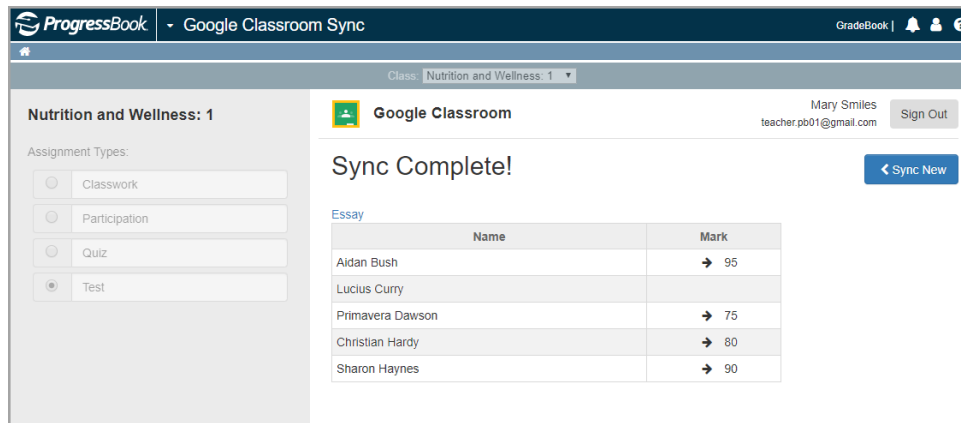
ProgressBook Google Classroom Sync

GradeBook |

Class: Nutrition and Wellness: 1

Nutrition and Wellness: 1

Assignment Types:

Classwork

Participation

Quiz

Test

Google Classroom

Mary Smiles
teacher.pb01@gmail.com

Sign Out

Sync Complete!

Sync New

Essay

| Name | Mark |
|---|---|
| Aidan Bush | → 95 |
| Lucius Curry | |
| Primavera Dawson | → 75 |
| Christian Hardy | → 80 |
| Sharon Haynes | → 90 |